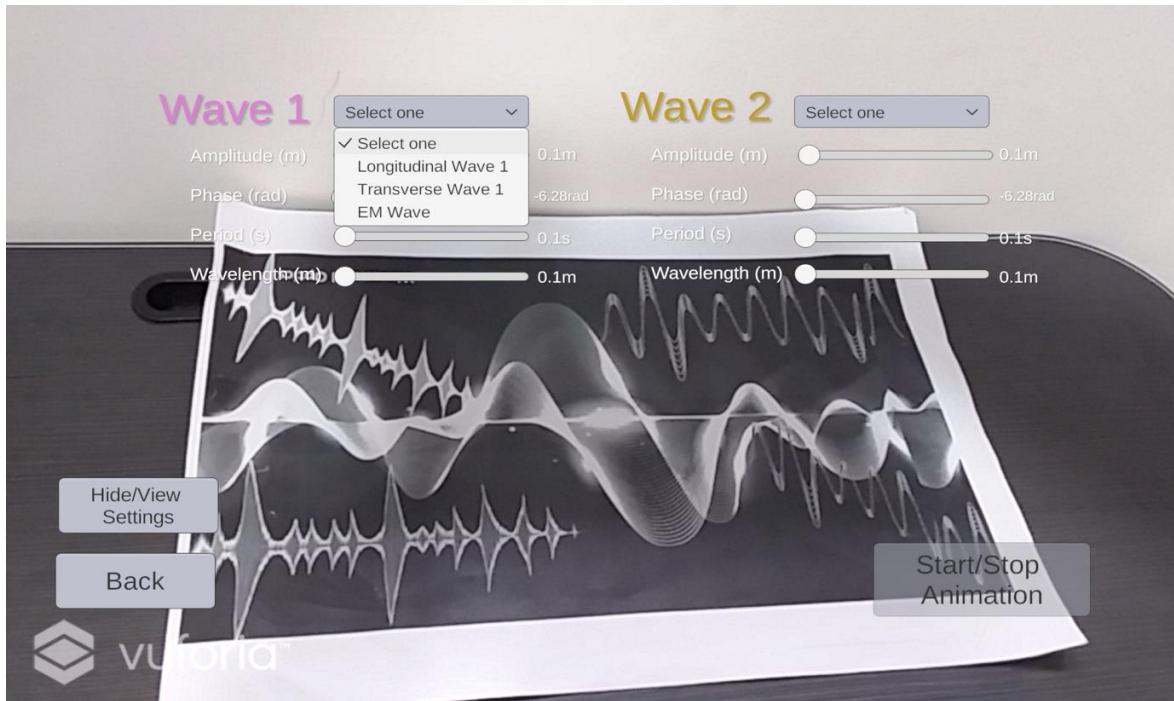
Wave 1
Select one
✓ Select one
Longitudinal Wave 1
Transverse Wave 1
EM Wave
Amplitude (m)
0.1m
Phase (rad)
-6.28rad
Period (s)
0.1s
Wavelength (m)
0.1m

Wave 2
Select one
Amplitude (m)
0.1m
Phase (rad)
-6.28rad
Period (s)
0.1s
Wavelength (m)
0.1m

Hide/View Settings

Back

Start/Stop Animation

vuforia™